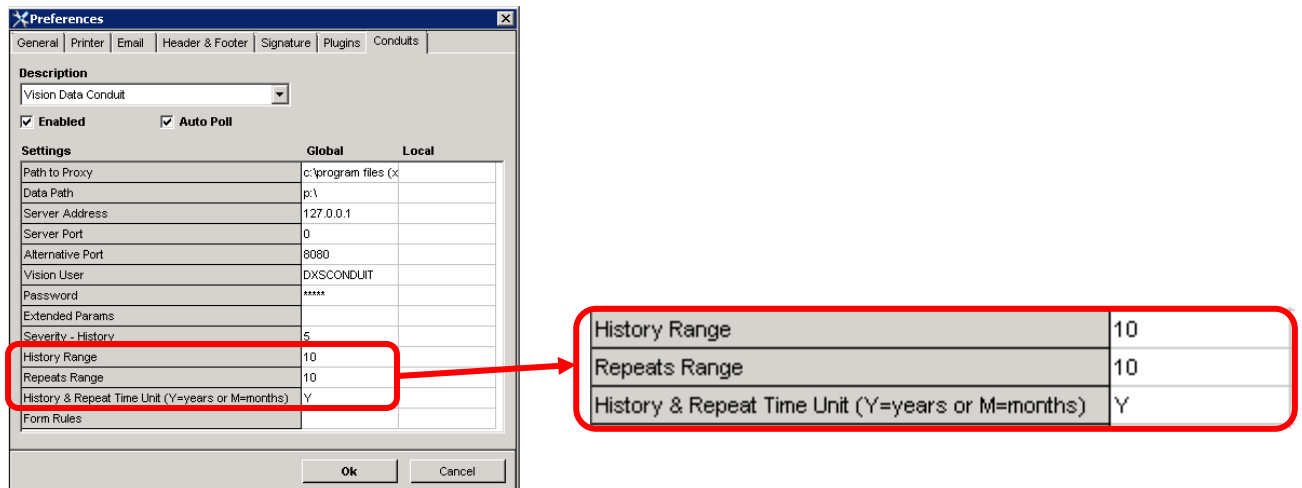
Preferences

General | Printer | Email | Header & Footer | Signature | Plugins | Conduits

Description

Vision Data Conduit

Enabled   Auto Poll

| Settings | Global | Local |
|---|---|---|
| Path to Proxy | c:\program files (x | |
| Data Path | p:\ | |
| Server Address | 127.0.0.1 | |
| Server Port | 0 | |
| Alternative Port | 8080 | |
| Vision User | DXSCONDUIT | |
| Password | ***** | |
| Extended Params | | |
| Severity - History | 5 | |
| History Range | 10 | |
| Repeats Range | 10 | |
| History & Repeat Time Unit (Y=years or M=months) | Y | |
| Form Rules | | |

Ok   Cancel

| History Range | 10 |
|---|---|
| Repeats Range | 10 |
| History & Repeat Time Unit (Y=years or M=months) | Y |